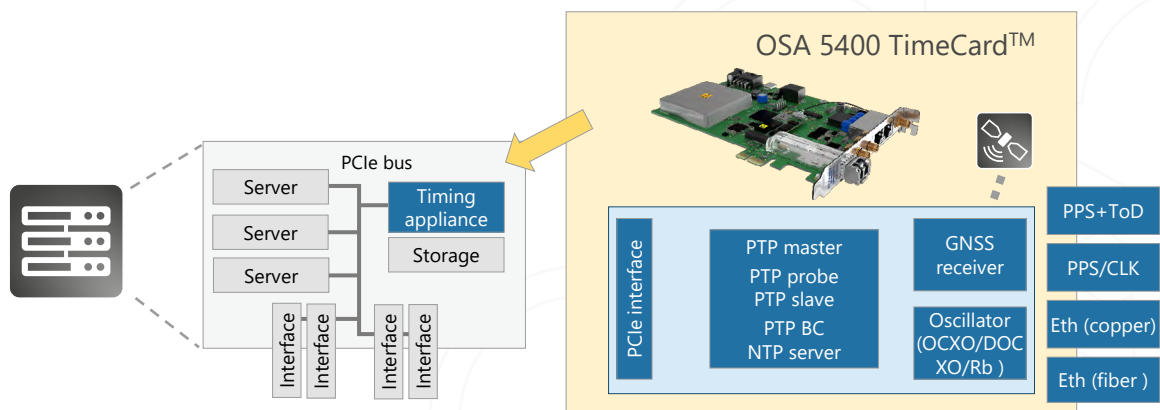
OSA 5400 TimeCard$^{TM}$

PCIe bus

Server

Server

Server

Timing appliance

Storage

Interface

Interface

Interface

Interface

PCIe interface

PTP master

PTP probe

PTP slave

PTP BC

NTP server

GNSS receiver

Oscillator (OCXO/DOCXO/Rb )

PPS+ToD

PPS/CLK

Eth (copper)

Eth (fiber )